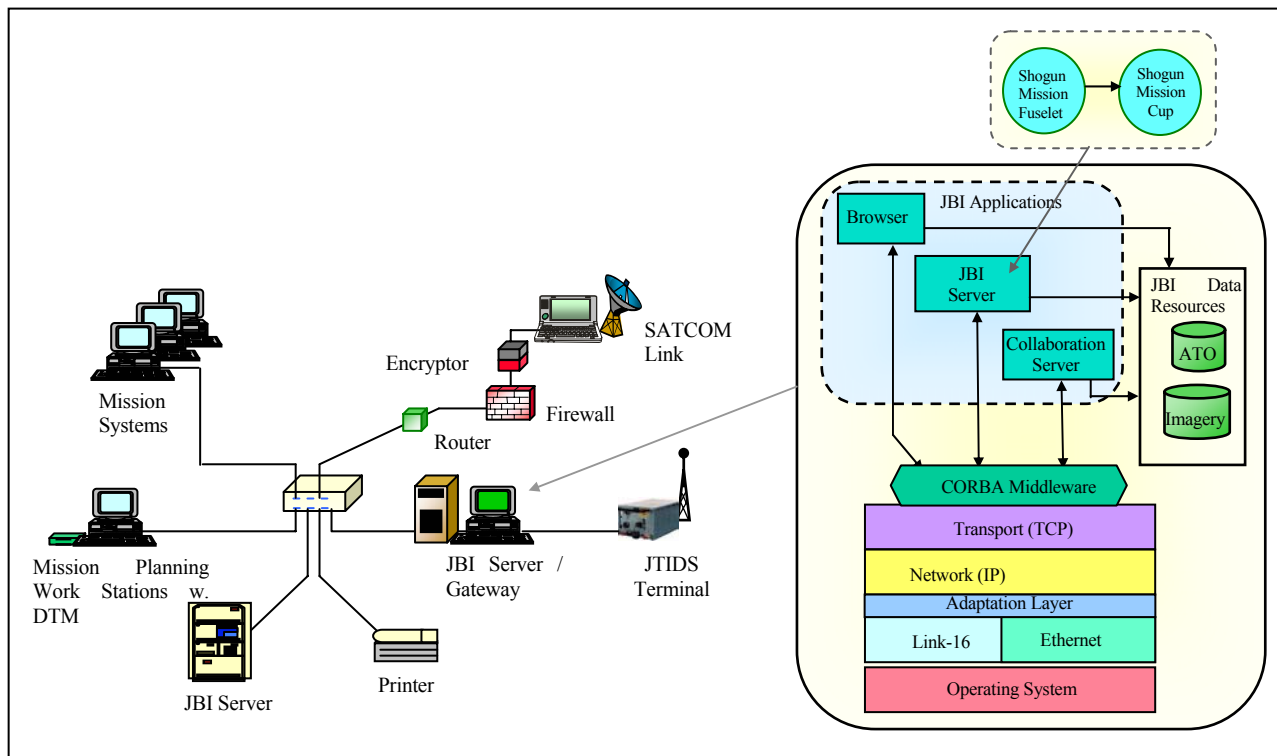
Shogun Mission Fuselet

Shogun Mission Cup

Browser

JBI Applications

JBI Server

Collaboration Server

JBI Data Resources

ATO

Imagery

CORBA Middleware

Transport (TCP)

Network (IP)

Adaptation Layer

Link-16

Ethernet

Operating System

SATCOM Link

Encryptor

Firewall

Router

Mission Systems

Mission Planning Work Stations w. DTM

JBI Server / Gateway

JTIDS Terminal

JBI Server

Printer